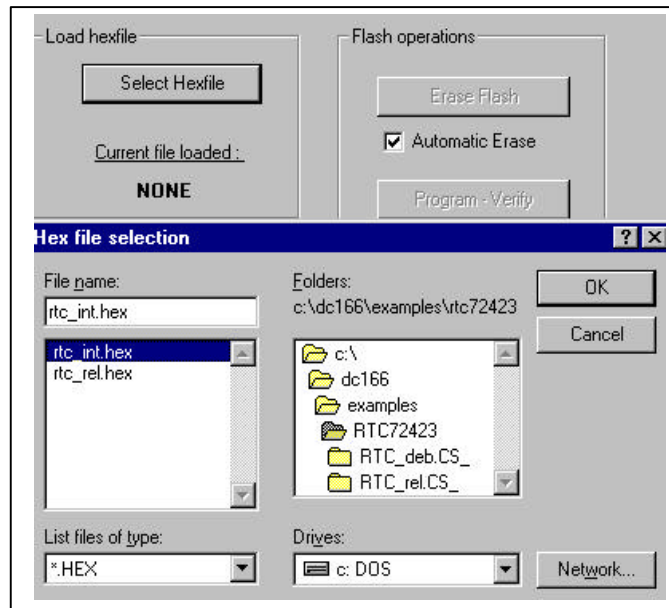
Load hexfile

Select Hexfile

Current file loaded :

NONE

Flash operations

Erase Flash

Automatic Erase

Program - Verify

Hex file selection

?

File name:

rtc_int.hex

rtc_int.hex
rtc_rel.hex

Folders:
c:\dc166\examples\rtc72423

c:\
dc166
examples
RTC72423
RTC_deb.CS_
RTC_rel.CS_

OK

Cancel

List files of type:

*.HEX

Drives:

c: DOS

Network...